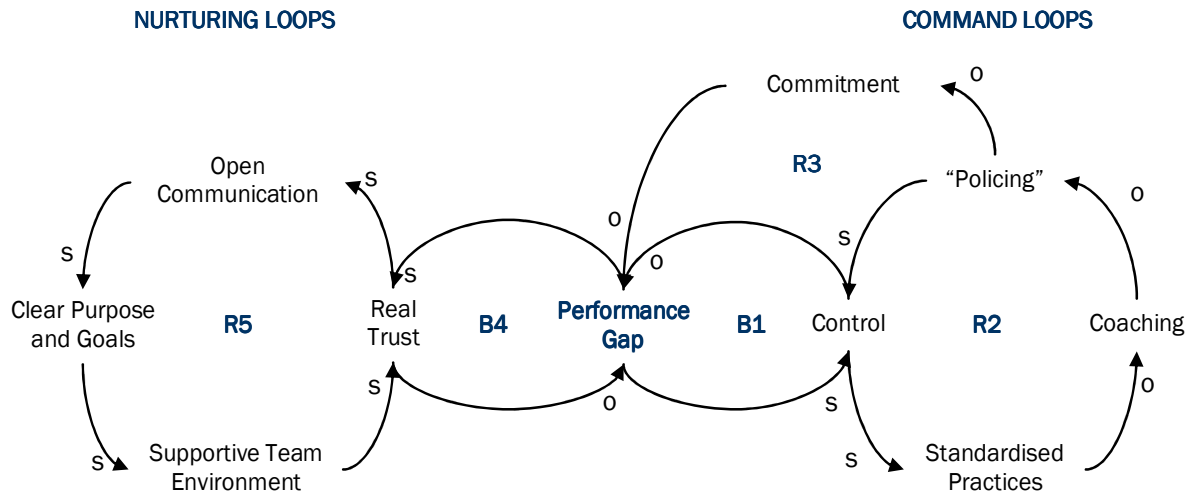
NURTURING LOOPS

COMMAND LOOPS

Commitment

o

R3

"Policing"

o

Open Communication

s

s

o

s

o

s

Clear Purpose and Goals

R5

Real Trust

B4

Performance Gap

B1

Control

R2

Coaching

s

o

s

o

s

s

Supportive Team Environment

Standardised Practices